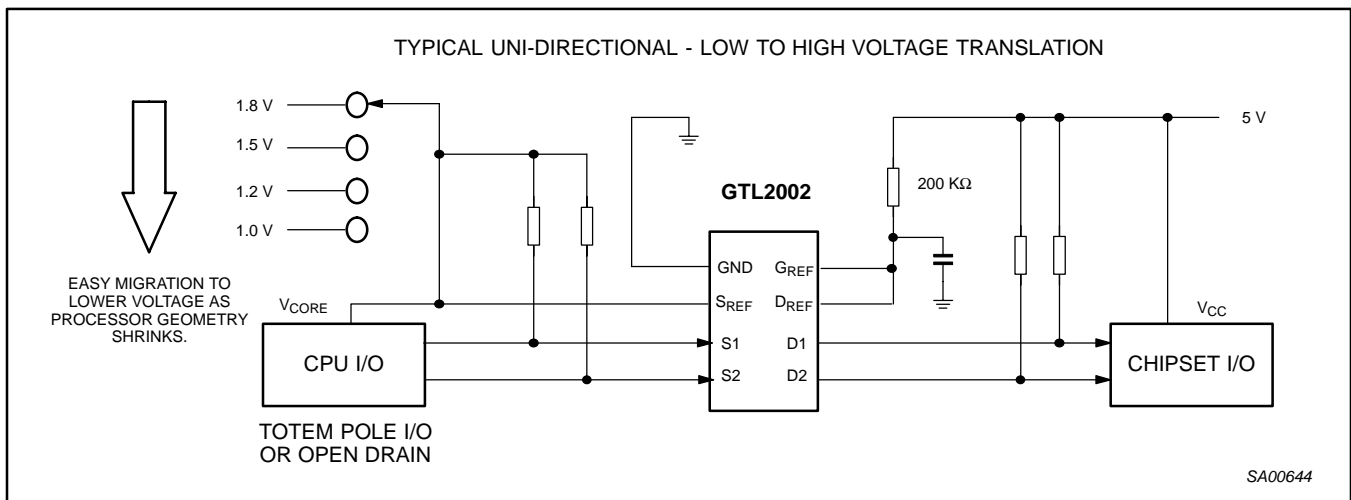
TYPICAL UNI-DIRECTIONAL - LOW TO HIGH VOLTAGE TRANSLATION

1.8 V
1.5 V
1.2 V
1.0 V

EASY MIGRATION TO LOWER VOLTAGE AS PROCESSOR GEOMETRY SHRINKS.

$V_{CORE}$

CPU I/O

TOTEM POLE I/O OR OPEN DRAIN

GTL2002

GND
$S_{REF}$
S1
S2
$G_{REF}$
$D_{REF}$
D1
D2

200 KΩ

5 V

$V_{CC}$

CHIPSET I/O

SA00644